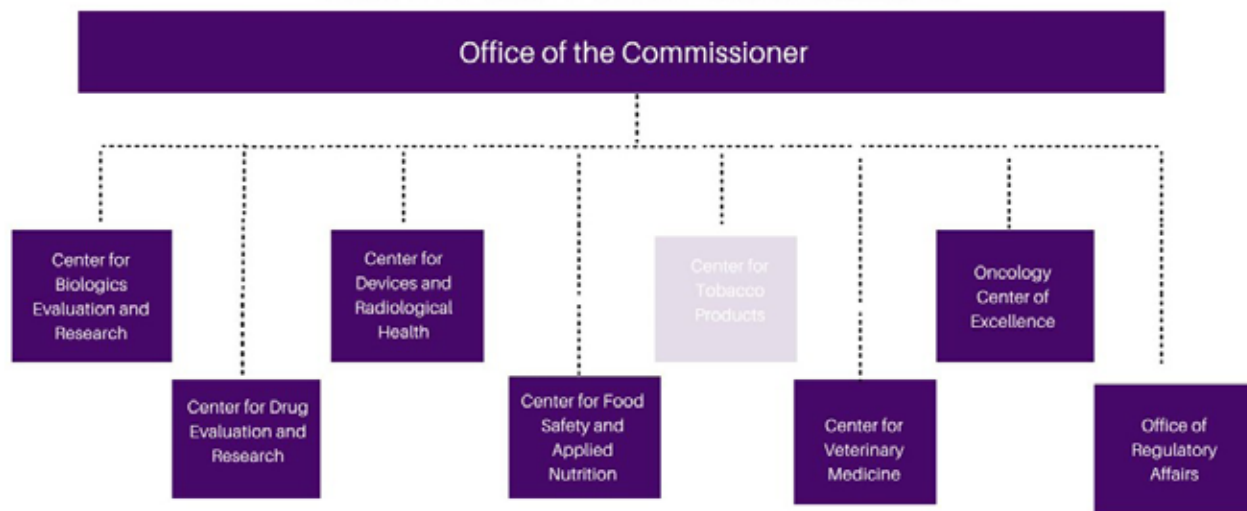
Office of the Commissioner

Center for Biologics Evaluation and Research

Center for Drug Evaluation and Research

Center for Devices and Radiological Health

Center for Food Safety and Applied Nutrition

Center for Tobacco Products

Center for Veterinary Medicine

Oncology Center of Excellence

Office of Regulatory Affairs